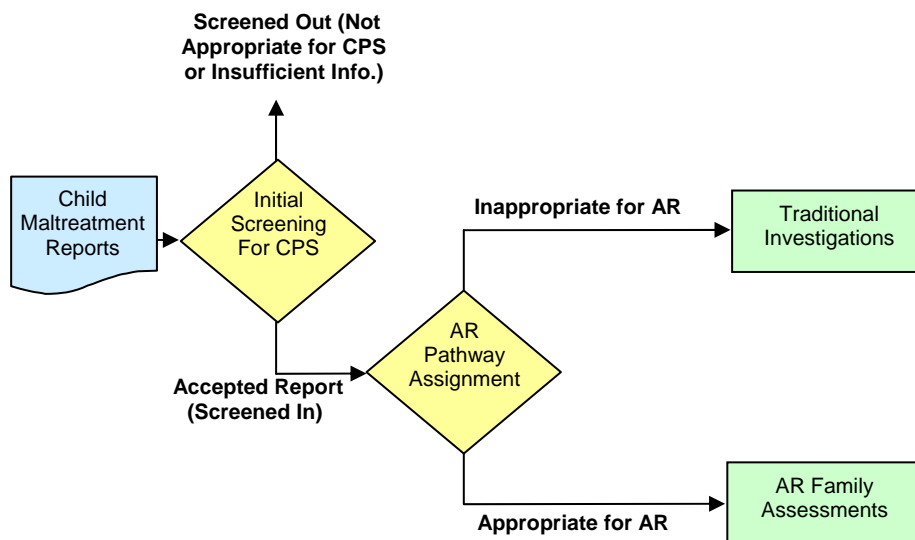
Screened Out (Not Appropriate for CPS or Insufficient Info.)

Child Maltreatment Reports

Initial Screening For CPS

Accepted Report (Screened In)

AR Pathway Assignment

Inappropriate for AR

Traditional Investigations

Appropriate for AR

AR Family Assessments